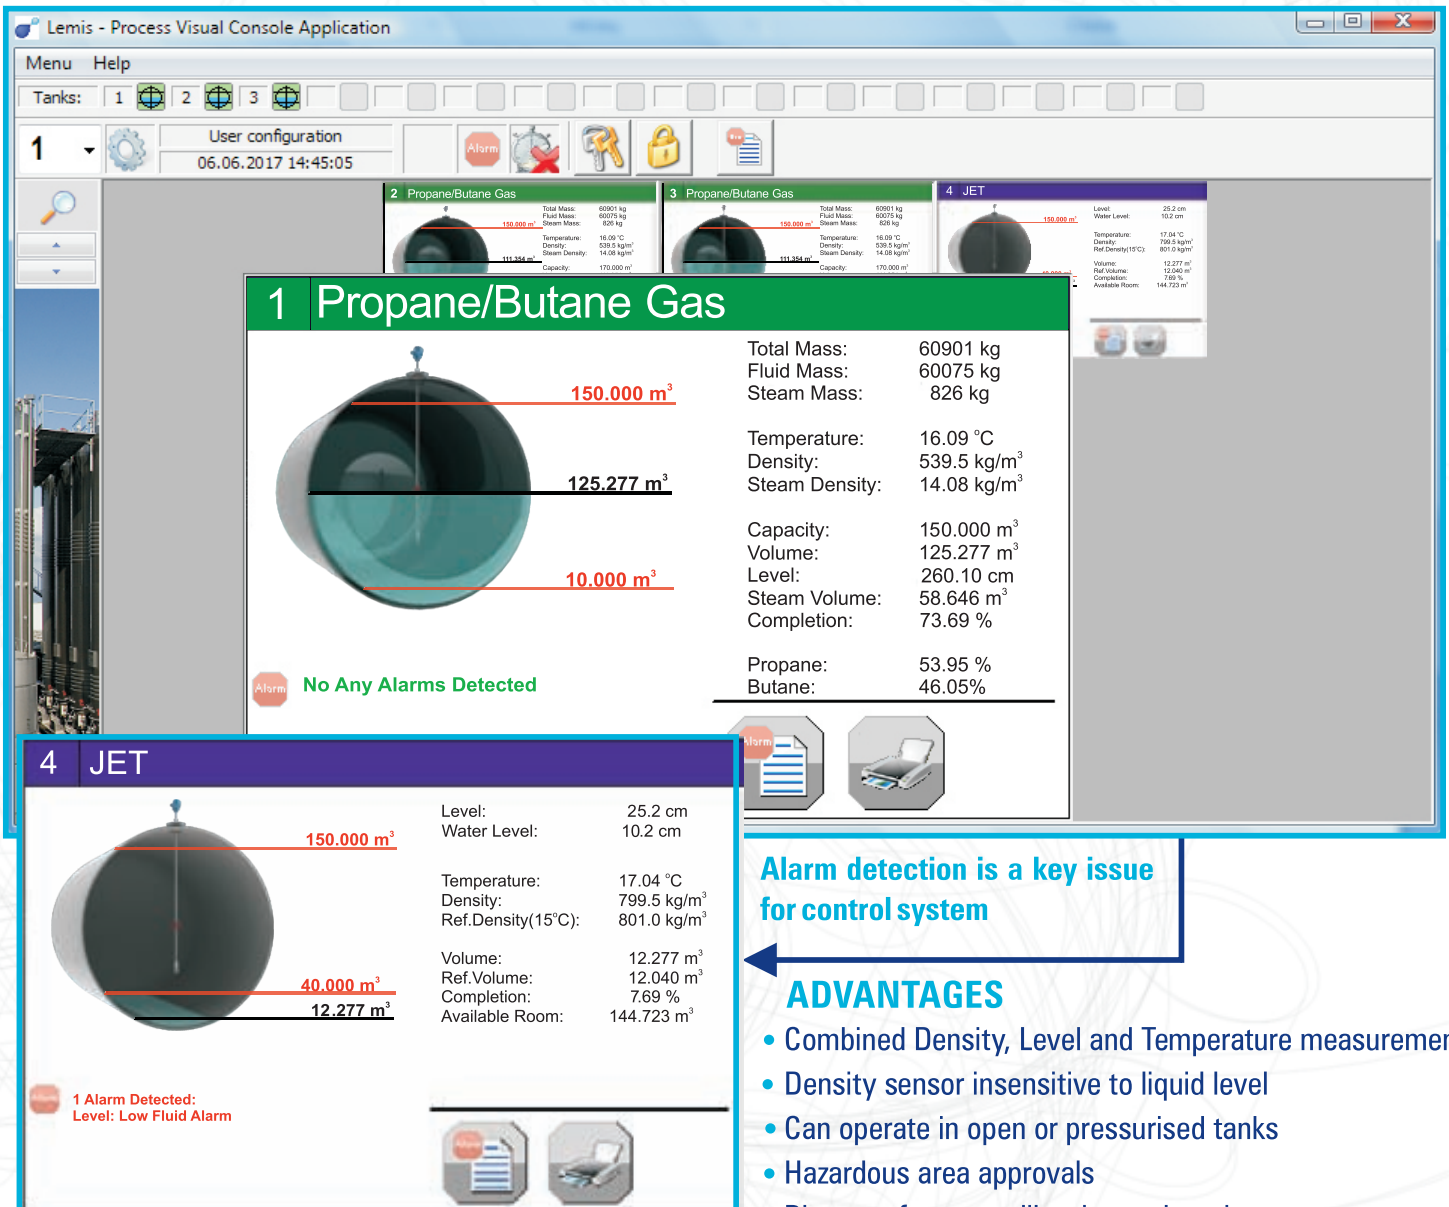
Lemis - Process Visual Console Application

Menu Help

Tanks: 1 2 3

1

User configuration
06.06.2017 14:45:05

Alarm

2 Propane/Butane Gas

3 Propane/Butane Gas

4 JET

1 Propane/Butane Gas

150.000 $m^3$

125.277 $m^3$

10.000 $m^3$

Total Mass: 60901 kg
Fluid Mass: 60075 kg
Steam Mass: 826 kg

Temperature: 16.09 °C
Density: 539.5 kg/$m^3$
Steam Density: 14.08 kg/$m^3$

Capacity: 150.000 $m^3$
Volume: 125.277 $m^3$
Level: 260.10 cm
Steam Volume: 58.646 $m^3$
Completion: 73.69 %

Propane: 53.95 %
Butane: 46.05%

Alarm No Any Alarms Detected

4 JET

150.000 $m^3$

40.000 $m^3$

12.277 $m^3$

Level: 25.2 cm
Water Level: 10.2 cm

Temperature: 17.04 °C
Density: 799.5 kg/$m^3$
Ref.Density(15°C): 801.0 kg/$m^3$

Volume: 12.277 $m^3$
Ref.Volume: 12.040 $m^3$
Completion: 7.69 %
Available Room: 144.723 $m^3$

1 Alarm Detected:
Level: Low Fluid Alarm

Alarm detection is a key issue for control system

ADVANTAGES
• Combined Density, Level and Temperature measuremen
• Density sensor insensitive to liquid level
• Can operate in open or pressurised tanks
• Hazardous area approvals